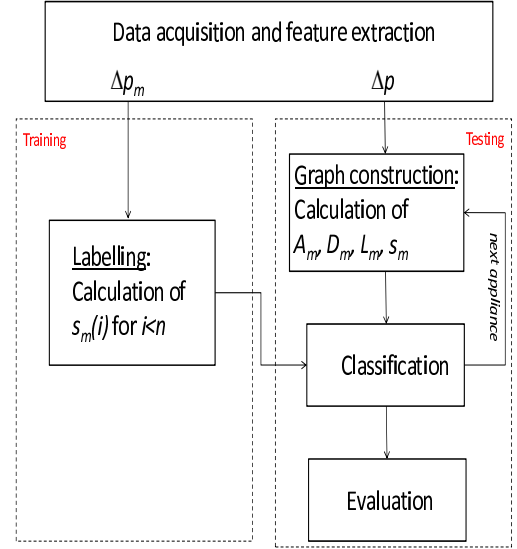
Data acquisition and feature extraction

$\Delta p_m$

$\Delta p$

Training

Testing

Graph construction:
Calculation of
$A_m, D_m, L_m, s_m$

next appliance

Labelling:
Calculation of
$s_m(i)$ for $i<n$

Classification

Evaluation